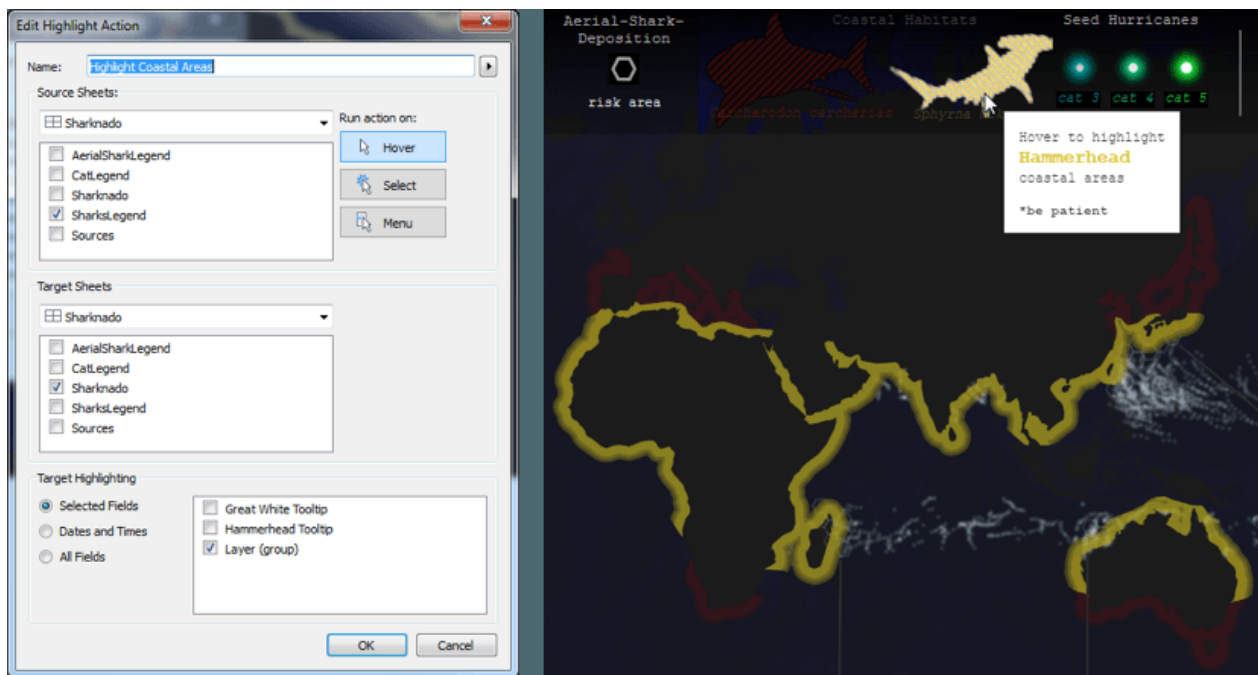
Edit Highlight Action

Name: Highlight Coastal Areas

Source Sheets:

Sharknado

AerialSharkLegend
CatLegend
Sharknado
SharksLegend
Sources

Run action on:

Hover
Select
Menu

Target Sheets

Sharknado

AerialSharkLegend
CatLegend
Sharknado
SharksLegend
Sources

Target Highlighting

Selected Fields
Dates and Times
All Fields

Great White Tooltip
Hammerhead Tooltip
Layer (group)

OK
Cancel

Aerial-Shark-Deposition

risk area

Coastal Habitats

Carcharodon carcharias

Sphyrna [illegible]

Seed Hurricanes

cat 3 cat 4 cat 5

Hover to highlight
Hammerhead
coastal areas

*be patient